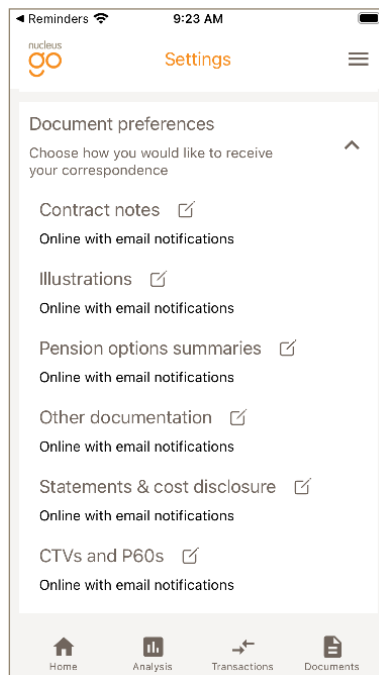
◀ Reminders 9:23 AM

nucleus
go

Settings

Document preferences

Choose how you would like to receive your correspondence

Contract notes

Online with email notifications

Illustrations

Online with email notifications

Pension options summaries

Online with email notifications

Other documentation

Online with email notifications

Statements & cost disclosure

Online with email notifications

CTVs and P60s

Online with email notifications

Home Analysis Transactions Documents